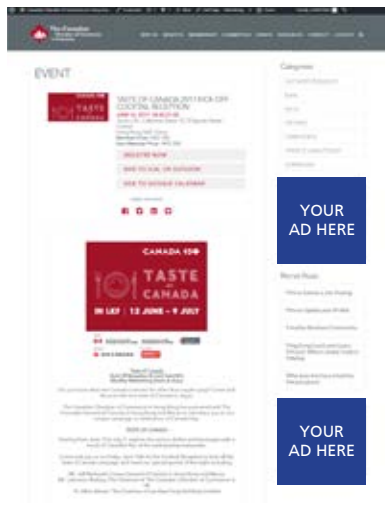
The Canadian Chamber of Commerce

EVENT

TASTE OF CANADA

TASTE OF CANADA 2017 KICK-OFF COCKTAIL RECEPTION

REGISTER NOW

ADD TO ICAL OR OUTLOOK

ADD TO GOOGLE CALENDAR

Categories

YOUR AD HERE

Recent Posts

CANADA 150

TASTE OF CANADA

IN LKF | 13 JUNE – 9 JULY

Taste of Canada

YOUR AD HERE